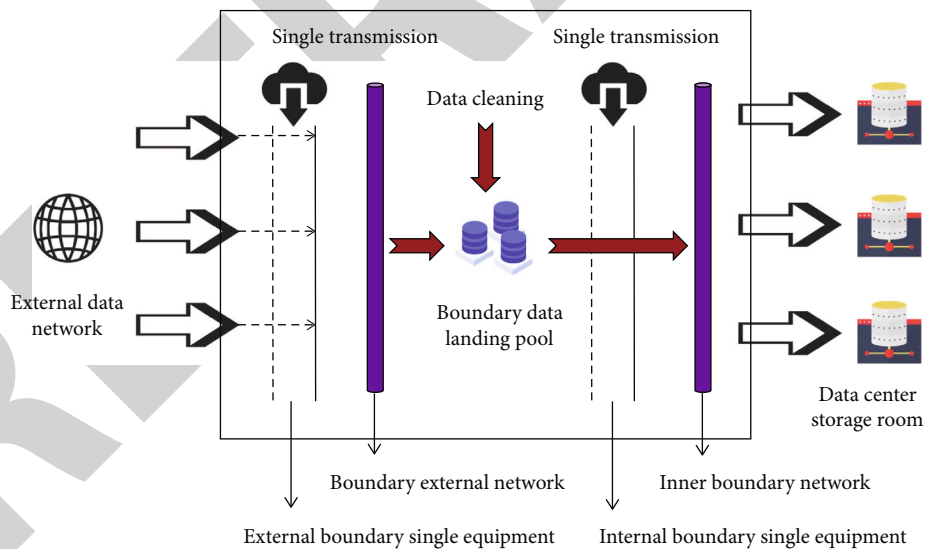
Single transmission

Single transmission

Data cleaning

External data network

Boundary data landing pool

Data center storage room

Boundary external network

Inner boundary network

External boundary single equipment

Internal boundary single equipment